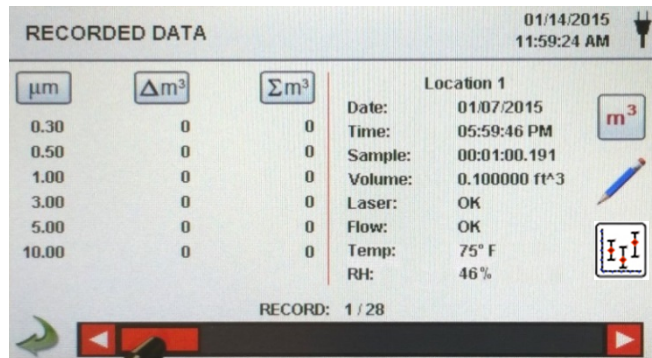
RECORDED DATA

01/14/2015
11:59:24 AM

| µm | $\Delta m^3$ | $\Sigma m^3$ |
|---|---|---|
| 0.30 | 0 | 0 |
| 0.50 | 0 | 0 |
| 1.00 | 0 | 0 |
| 3.00 | 0 | 0 |
| 5.00 | 0 | 0 |
| 10.00 | 0 | 0 |

Location 1

Date: 01/07/2015
Time: 05:59:46 PM
Sample: 00:01:00.191
Volume: 0.100000 ft^3
Laser: OK
Flow: OK
Temp: 75° F
RH: 46%

$m^3$

RECORD: 1 / 28